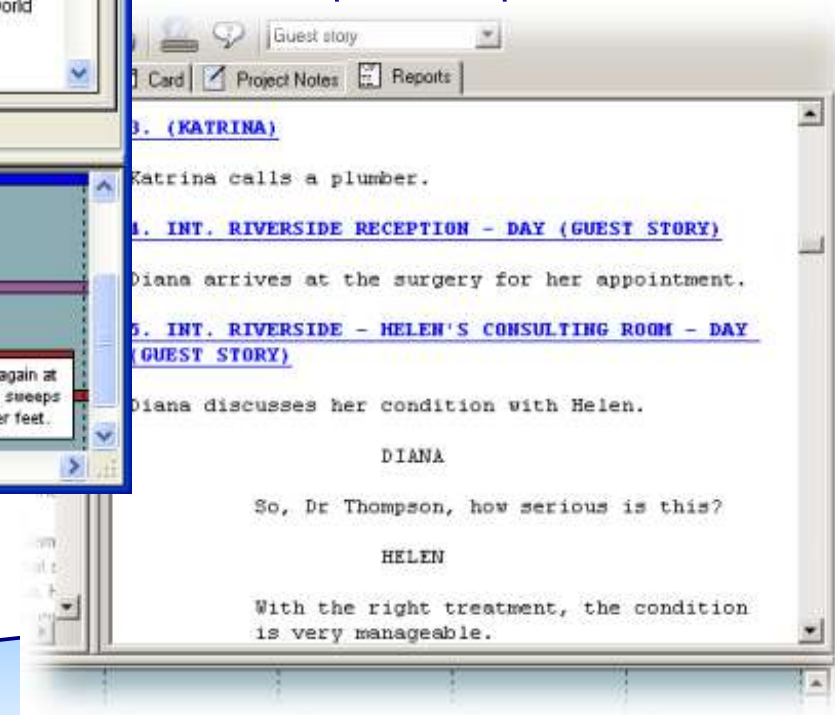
orld

Guest story

Card | Project Notes | Reports

3. (KATRINA)

Katrina calls a plumber.

4. INT. RIVERSIDE RECEPTION - DAY (GUEST STORY)

Diana arrives at the surgery for her appointment.

5. INT. RIVERSIDE - HELEN'S CONSULTING ROOM - DAY (GUEST STORY)

Diana discusses her condition with Helen.

DIANA

So, Dr Thompson, how serious is this?

HELEN

With the right treatment, the condition is very manageable.

again at
sweeps
er feet.